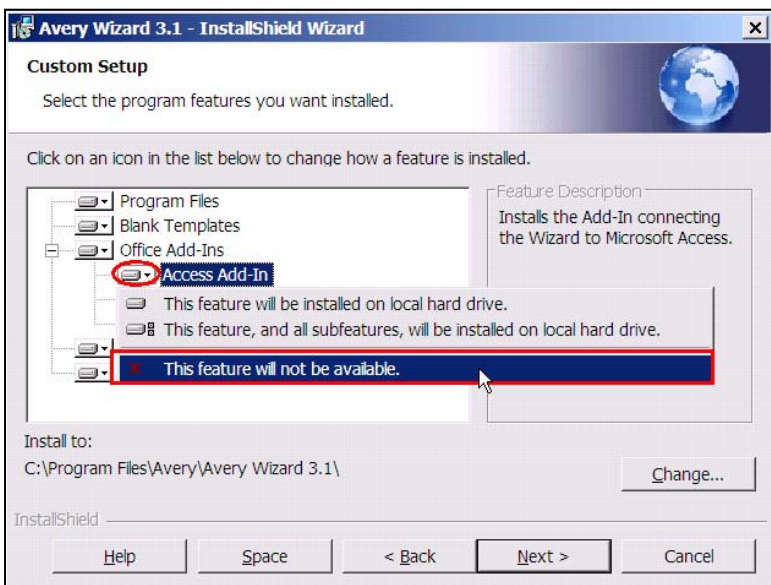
Avery Wizard 3.1 - InstallShield Wizard

Custom Setup

Select the program features you want installed.

Click on an icon in the list below to change how a feature is installed.

Program Files
Blank Templates
Office Add-Ins
Access Add-In

This feature will be installed on local hard drive.
This feature, and all subfeatures, will be installed on local hard drive.
This feature will not be available.

Feature Description
Installs the Add-In connecting the Wizard to Microsoft Access.

Install to:
C:\Program Files\Avery\Avery Wizard 3.1\

Change...

InstallShield

Help
Space
< Back
Next >
Cancel